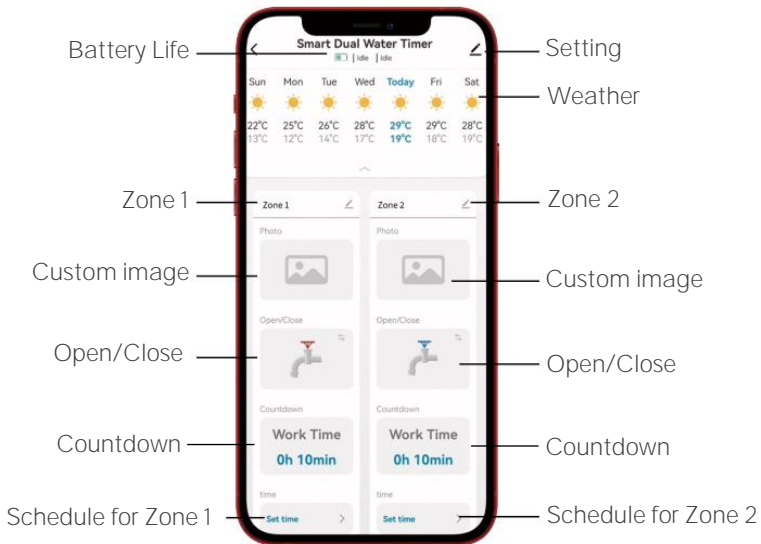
Battery Life
Smart Dual Water Timer
| Idle | Idle
Setting

| Sun | Mon | Tue | Wed | Today | Fri | Sat |
|---|---|---|---|---|---|---|
| 22°C | 25°C | 26°C | 28°C | 29°C | 29°C | 28°C |
| 13°C | 12°C | 14°C | 17°C | 19°C | 18°C | 19°C |

Weather

Zone 1
Zone 1
Zone 2
Zone 2

Photo
Custom image
Custom image

Open/Close
Open/Close
Open/Close
Open/Close

Countdown
Countdown
Countdown
Countdown
Work Time
0h 10min
Work Time
0h 10min

time
time
Schedule for Zone 1
Set time
Set time
Schedule for Zone 2